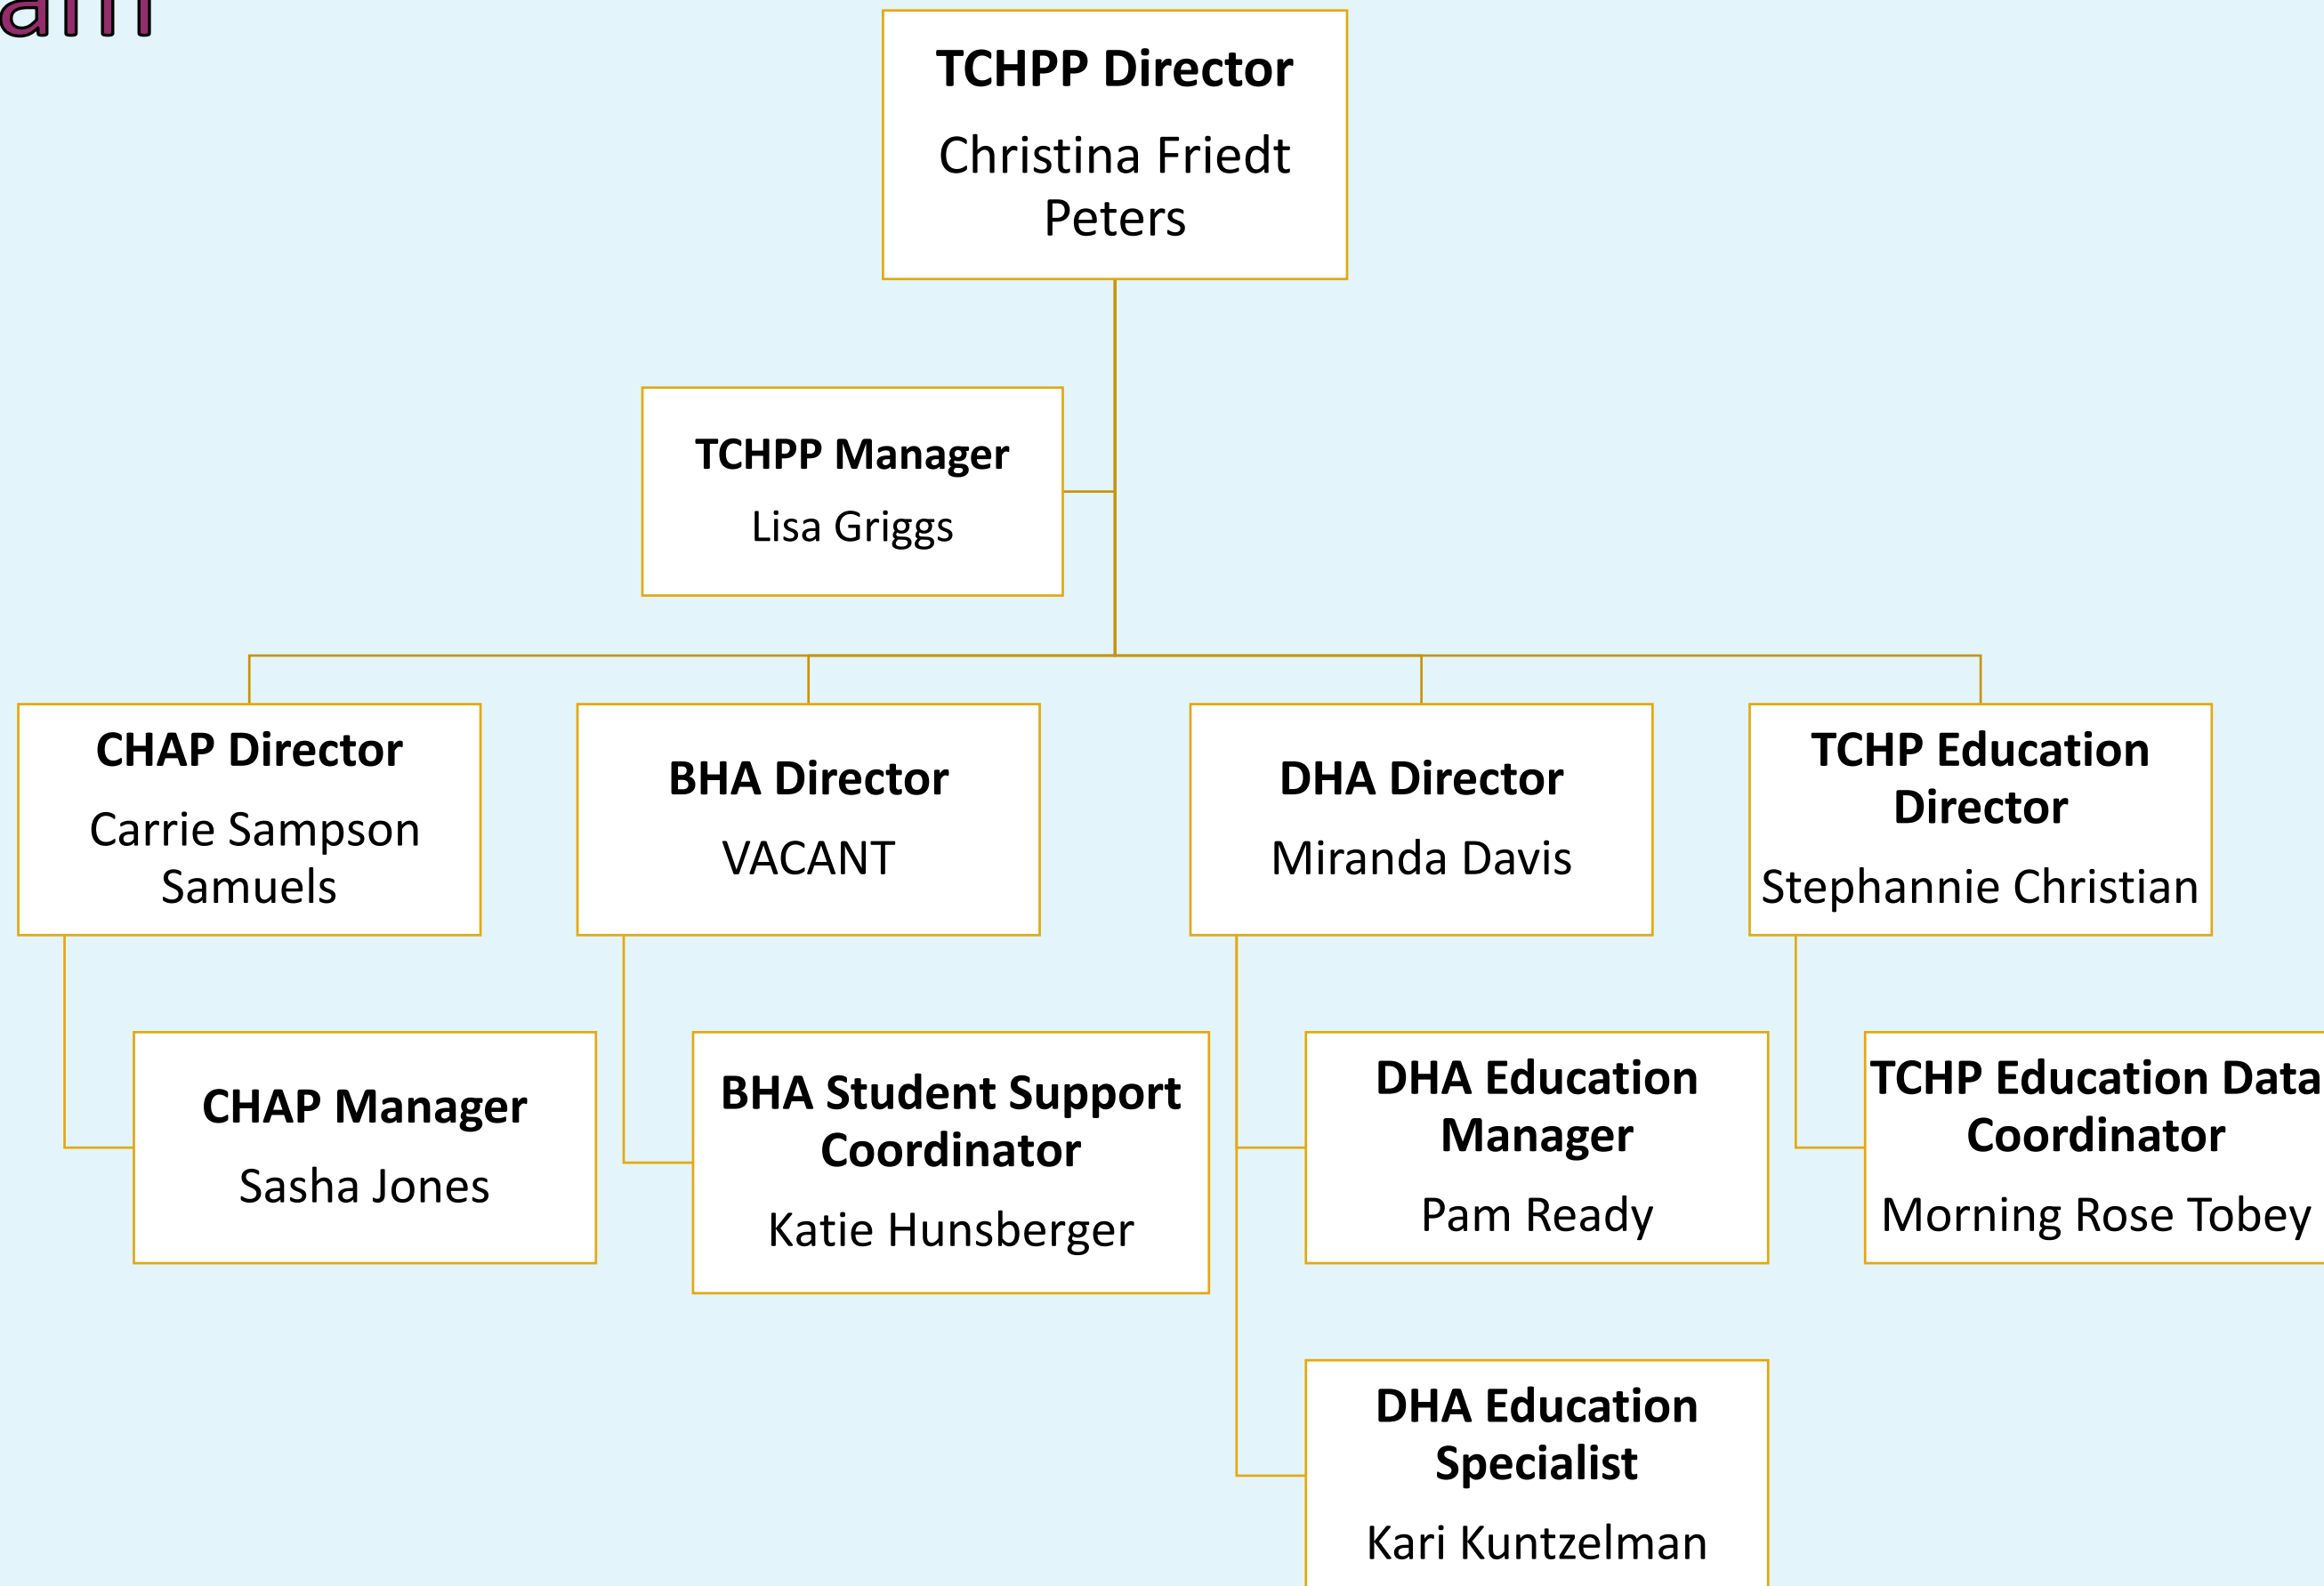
am

TCHPP Director
Christina Friedt Peters

TCHPP Manager
Lisa Griggs

CHAP Director
Carrie Sampson Samuels

BHA Director
VACANT

DHA Director
Miranda Davis

TCHP Education Director
Stephannie Christian

CHAP Manager
Sasha Jones

BHA Student Support Coordinator
Katie Hunsberger

DHA Education Manager
Pam Ready

TCHP Education Data Coordinator
Morning Rose Tobey

DHA Education Specialist
Kari Kuntzelman